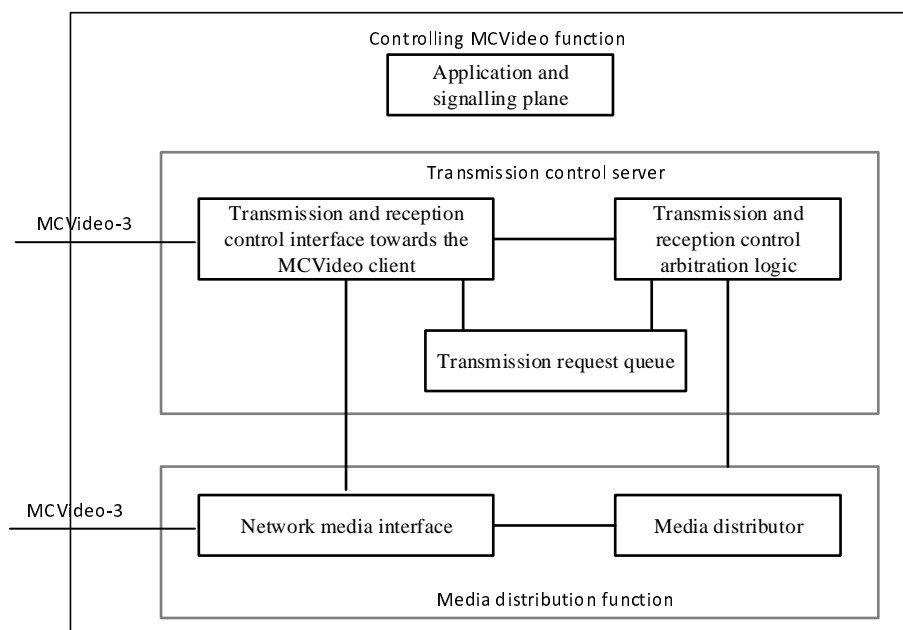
Controlling MCVideo function

Application and signalling plane

Transmission control server

MCVideo-3

Transmission and reception control interface towards the MCVideo client

Transmission and reception control arbitration logic

Transmission request queue

MCVideo-3

Network media interface

Media distributor

Media distribution function